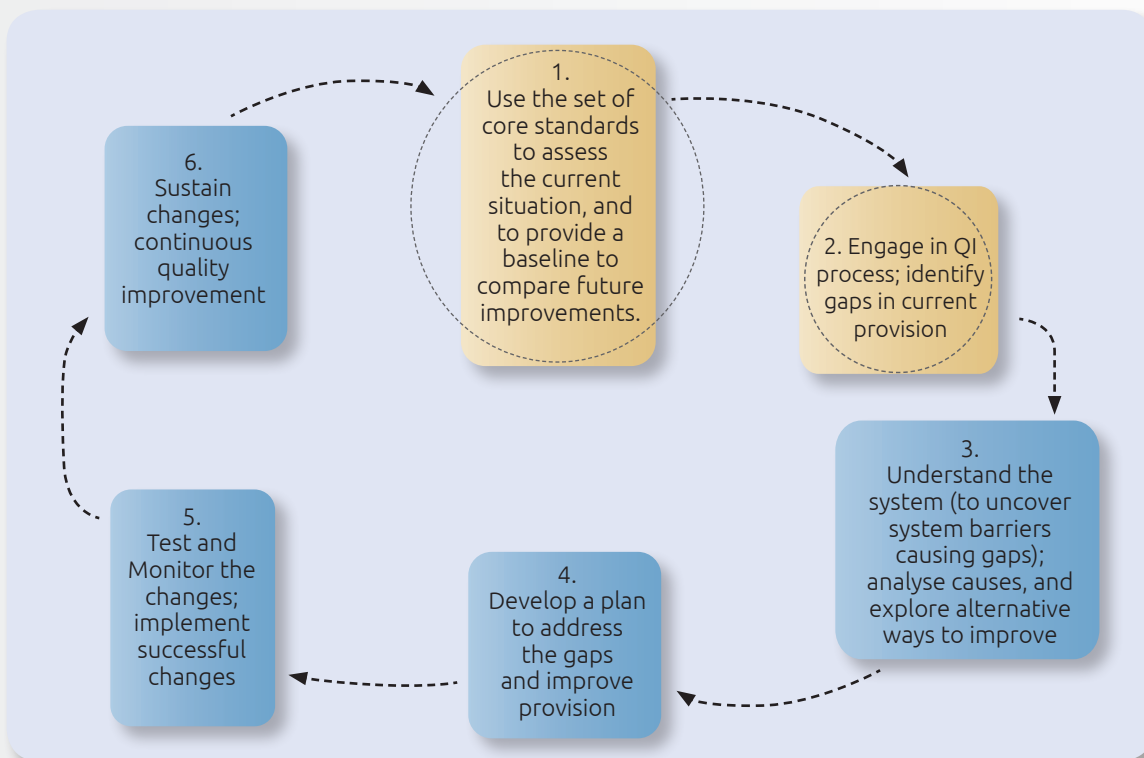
1.
Use the set of core standards to assess the current situation, and to provide a baseline to compare future improvements.

2. Engage in QI process; identify gaps in current provision

3.
Understand the system (to uncover system barriers causing gaps); analyse causes, and explore alternative ways to improve

4.
Develop a plan to address the gaps and improve provision

5.
Test and Monitor the changes; implement successful changes

6.
Sustain changes; continuous quality improvement